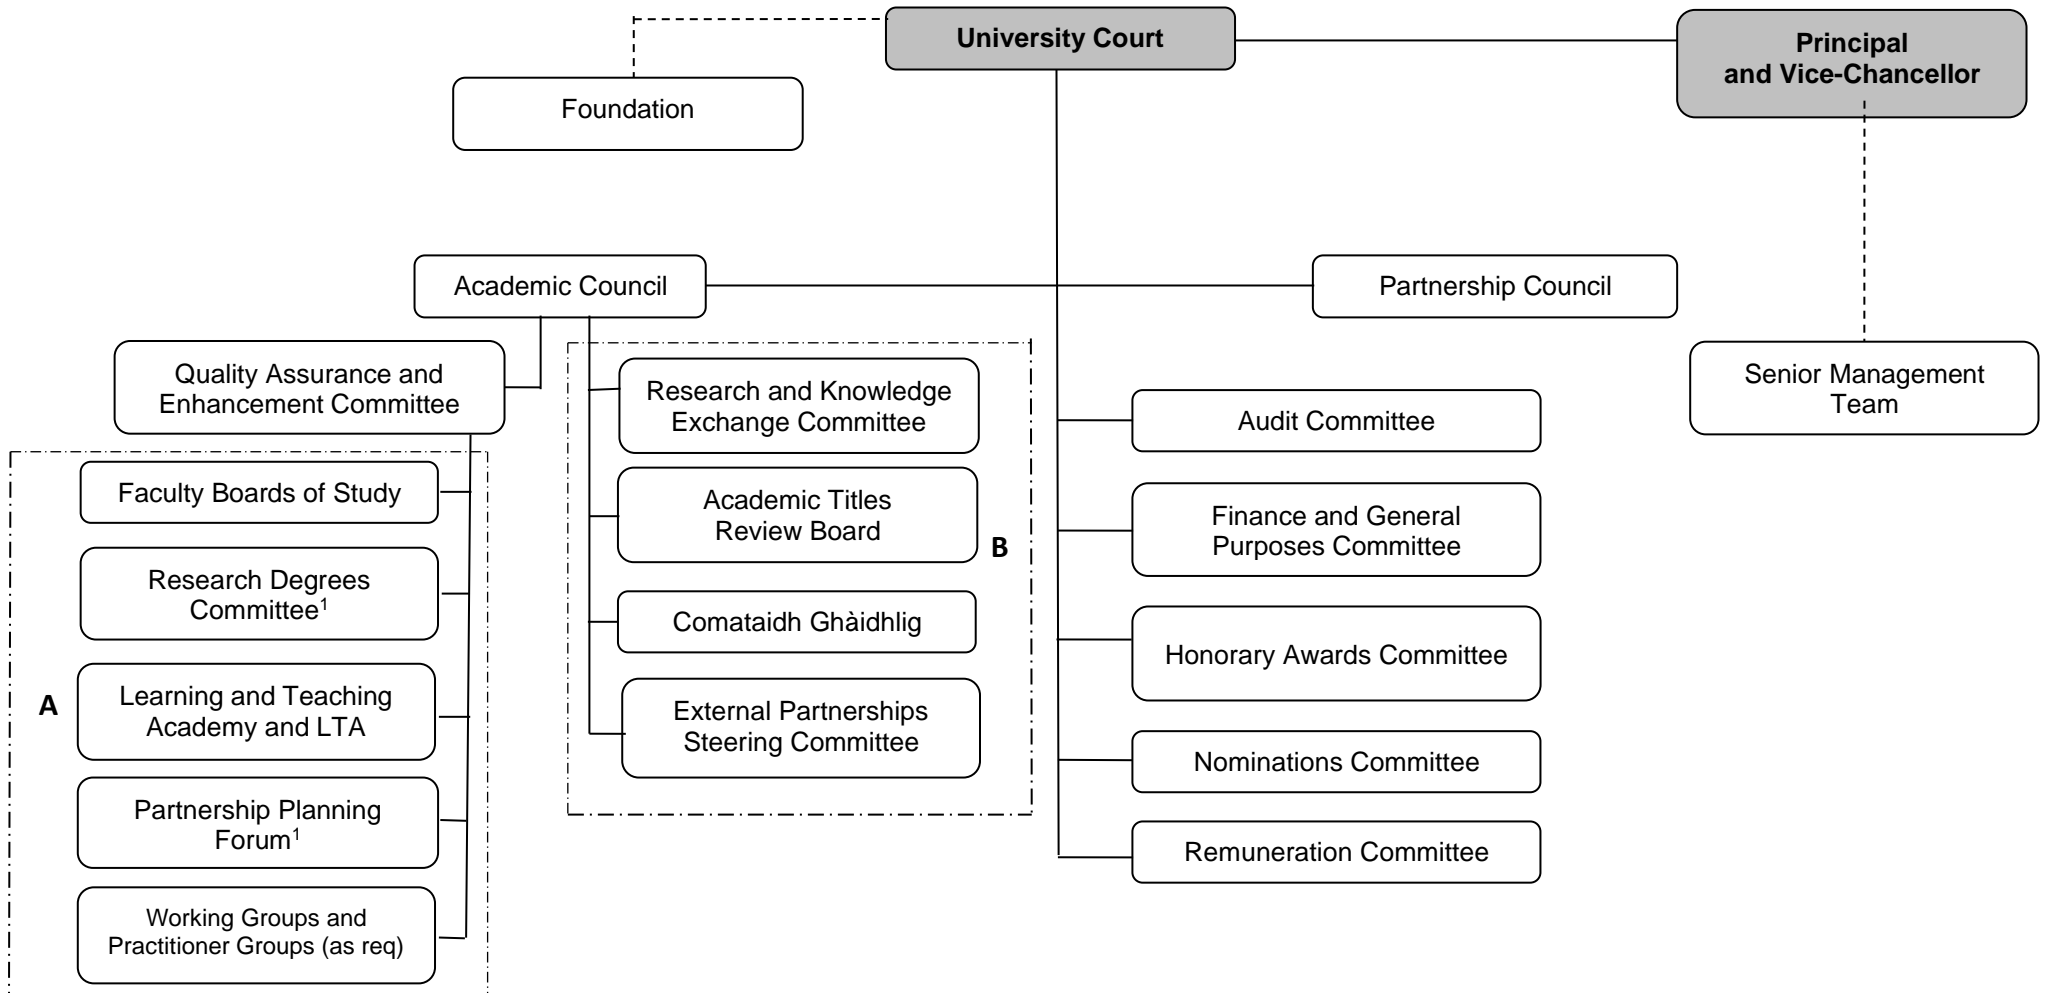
University Court

Principal and Vice-Chancellor

Foundation

Academic Council

Partnership Council

Quality Assurance and Enhancement Committee

Research and Knowledge Exchange Committee

Academic Titles Review Board

Comataidh Ghàidhlig

External Partnerships Steering Committee

B

Senior Management Team

Audit Committee

Finance and General Purposes Committee

Honorary Awards Committee

Nominations Committee

Remuneration Committee

Faculty Boards of Study

Research Degrees Committee$^1$

A

Learning and Teaching Academy and LTA

Partnership Planning Forum$^1$

Working Groups and Practitioner Groups (as req)